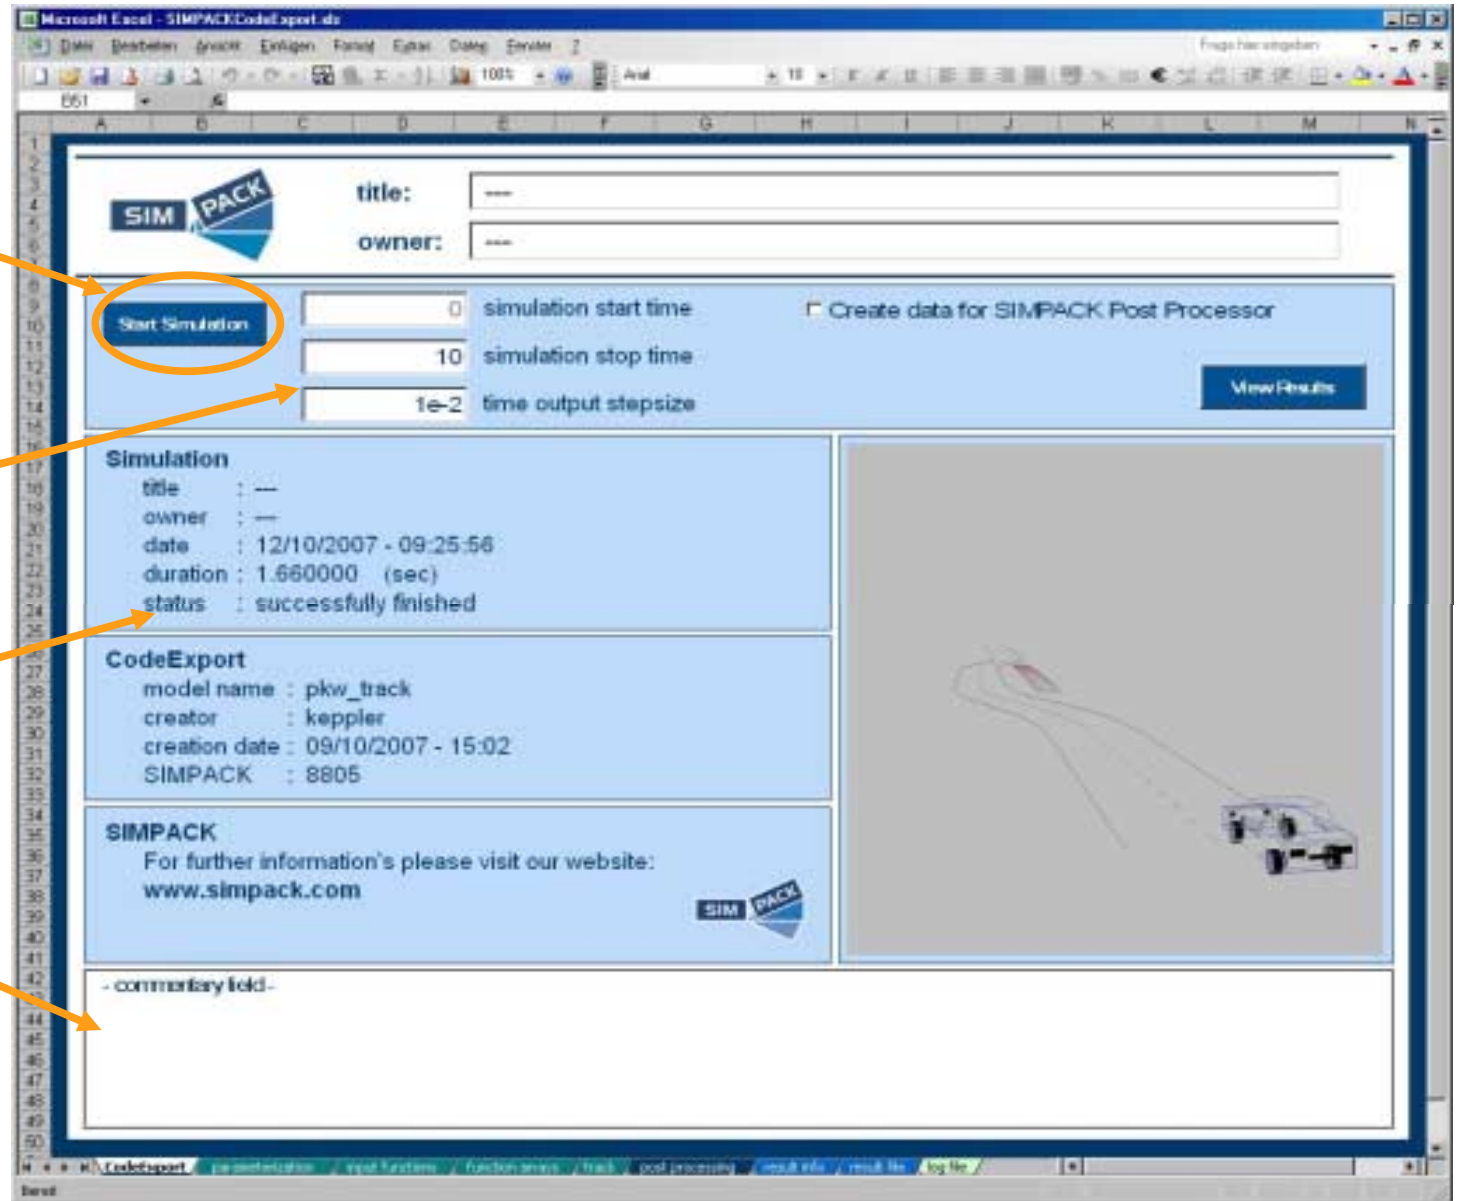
Microsoft Excel - SIMPACKCodeExport.xls

Datei Bearbeiten Ansicht Einfügen Format Extras Daten Fenster ?

Frage hier eingeben

100% Arial 10

E51

A B C D E F G H I J K L M N

SIM PACK

title: ---

owner: ---

Start Simulation

0 simulation start time

10 simulation stop time

1e-2 time output stepsize

Create data for SIMPACK Post Processor

View Results

Simulation

title : ---

owner : ---

date : 12/10/2007 - 09:25:56

duration : 1.660000 (sec)

status : successfully finished

CodeExport

model name : pkw_track

creator : keppler

creation date : 09/10/2007 - 15:02

SIMPACK : 8805

SIMPACK

For further information's please visit our website:

www.simpack.com

SIM PACK

- commentary field -

CodeExport / parameterization / input functions / function arrays / track / post processing / result info / result file / log file /

Bereit